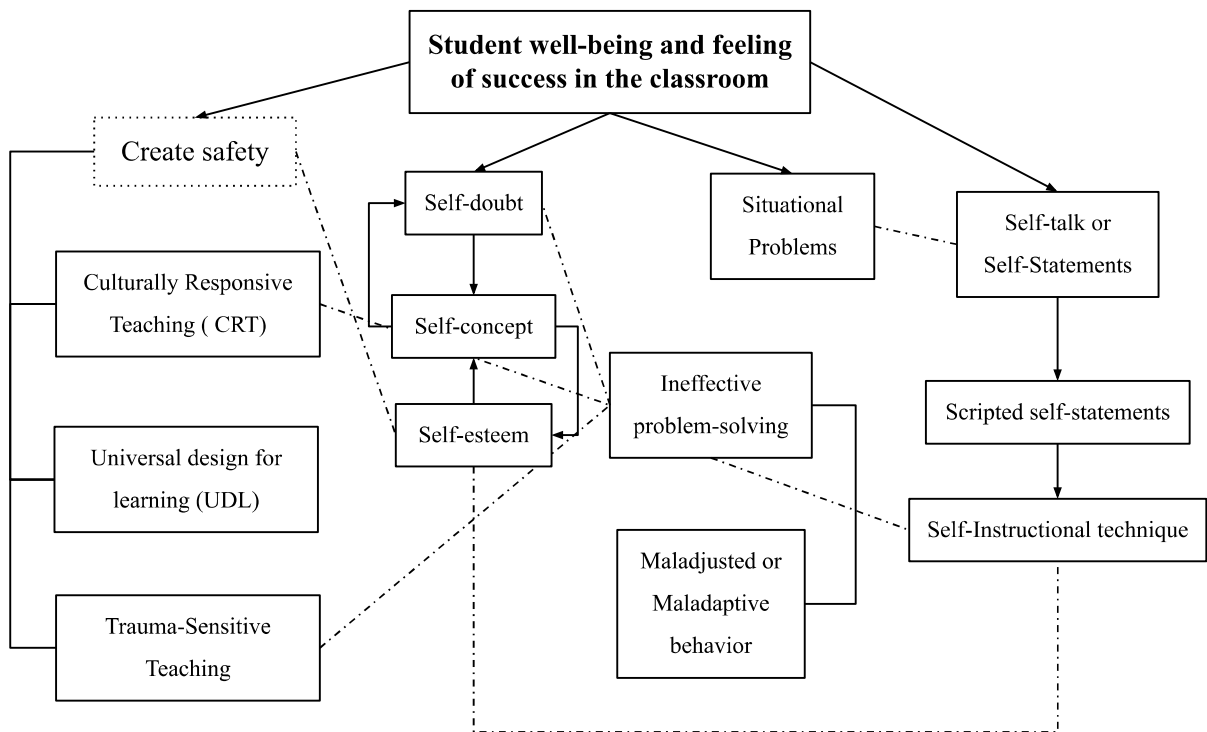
Student well-being and feeling of success in the classroom

Create safety

Self-doubt

Situational Problems

Self-talk or Self-Statements

Culturally Responsive Teaching ( CRT)

Self-concept

Ineffective problem-solving

Self-esteem

Scripted self-statements

Universal design for learning (UDL)

Self-Instructional technique

Maladjusted or Maladaptive behavior

Trauma-Sensitive Teaching